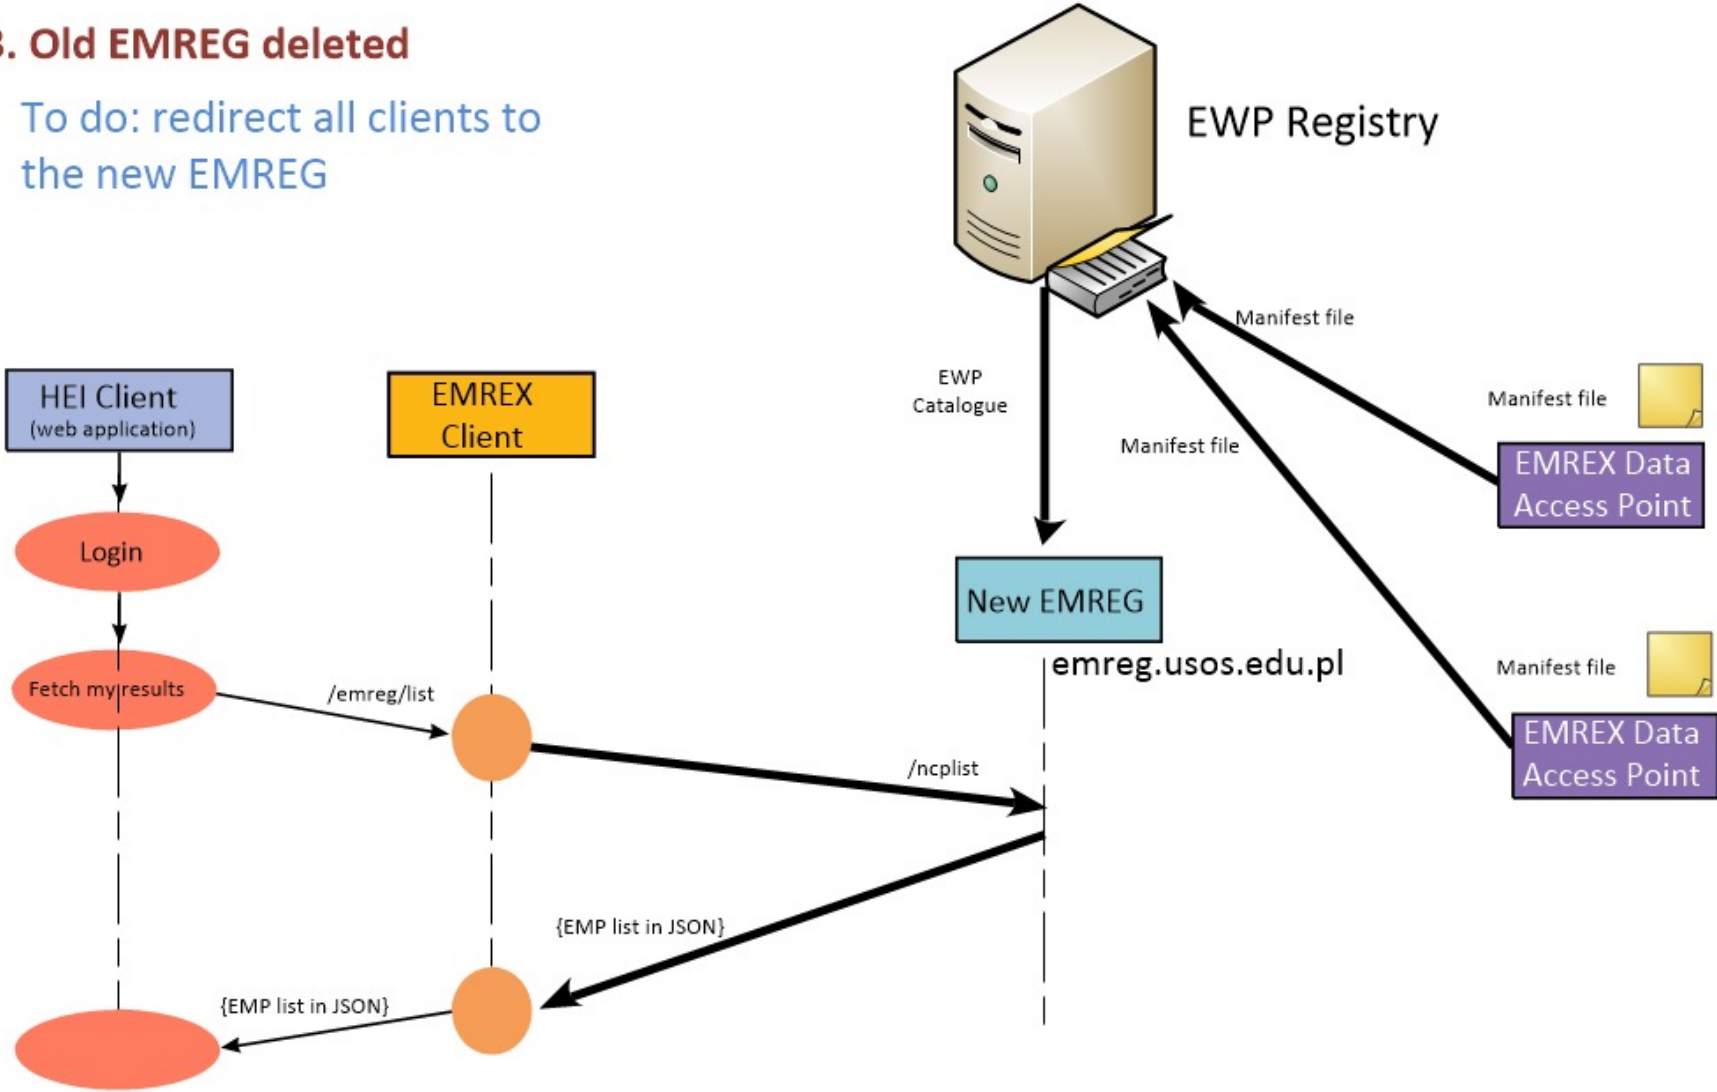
. Old EMREG deleted

To do: redirect all clients to the new EMREG

EWP Registry

Manifest file

EWP Catalogue

Manifest file

Manifest file

HEI Client
(web application)

EMREX Client

EMREX Data Access Point

Login

New EMREG

emreg.usos.edu.pl

Manifest file

Fetch my results

/emreg/list

EMREX Data Access Point

/ncplist

{EMP list in JSON}

{EMP list in JSON}